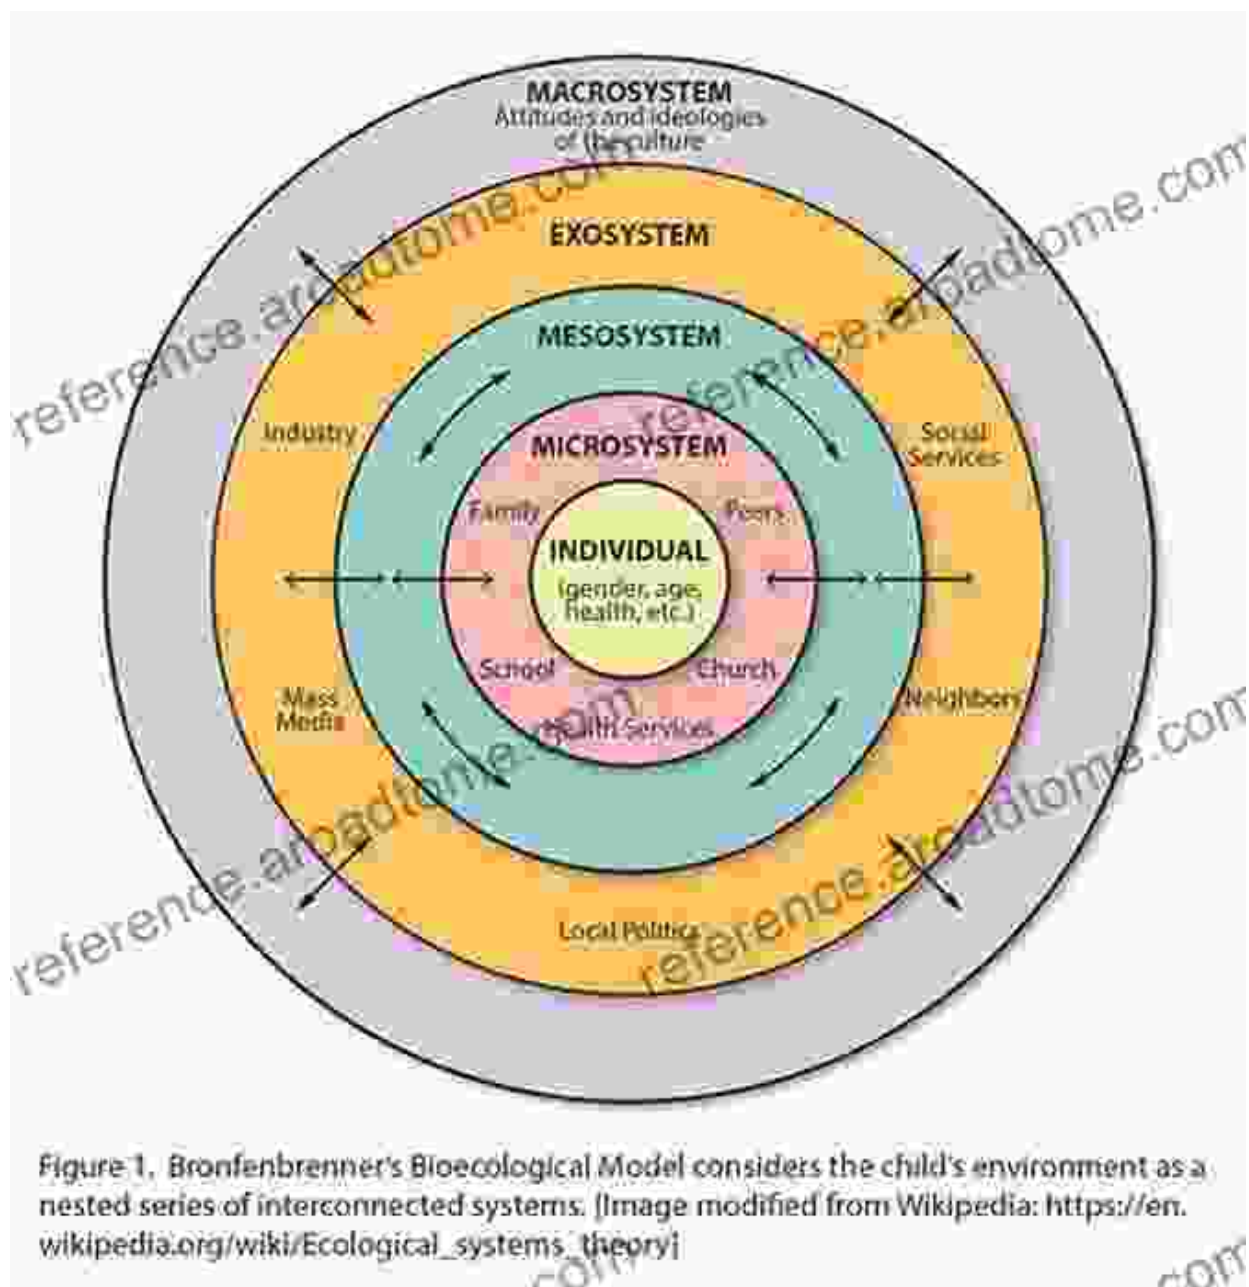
MACROSYSTEM
Attitudes and ideologies of the culture

EXOSYSTEM

MESOSYSTEM

Industry

Social Services

MICROSYSTEM

Family

Peers

INDIVIDUAL
(gender, age, health, etc.)

School

Church

Health Services

Mass Media

Neighbors

Local Politics

reference.arpadtome.com

reference.arpadtome.com

reference.arpadtome.com

reference.arpadtome.com

Figure 1. Bronfenbrenner's Bioecological Model considers the child's environment as a nested series of interconnected systems. [Image modified from Wikipedia: https://en.wikipedia.org/wiki/Ecological_systems_theory]